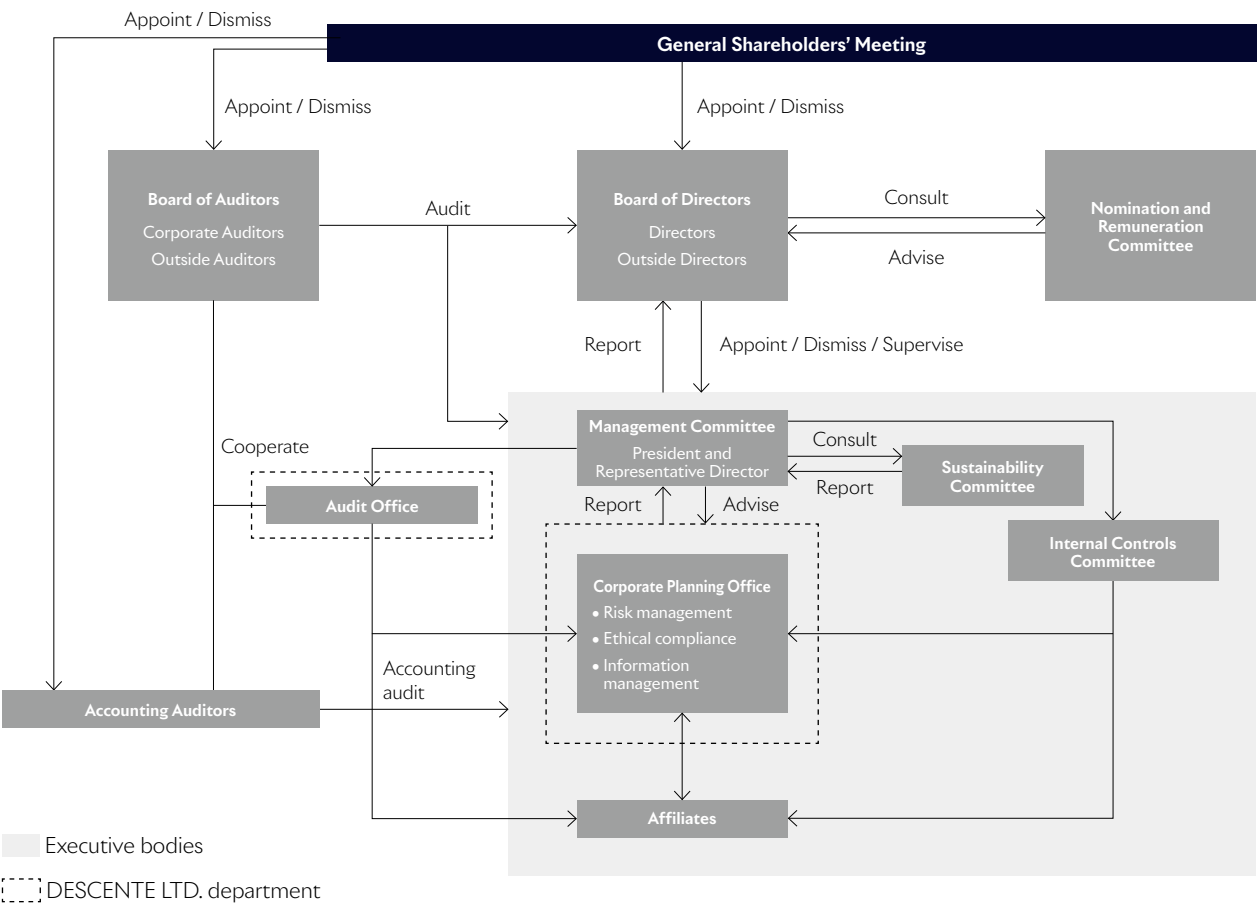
Appoint / Dismiss

General Shareholders' Meeting

Appoint / Dismiss

Appoint / Dismiss

Board of Auditors
Corporate Auditors
Outside Auditors

Audit

Board of Directors
Directors
Outside Directors

Consult

Advise

Nomination and Remuneration Committee

Report

Appoint / Dismiss / Supervise

Cooperate

Management Committee
President and Representative Director

Consult

Report

Sustainability Committee

Audit Office

Report

Advise

Internal Controls Committee

Corporate Planning Office
• Risk management
• Ethical compliance
• Information management

Accounting audit

Accounting Auditors

Affiliates

Executive bodies

DESCENTE LTD. department